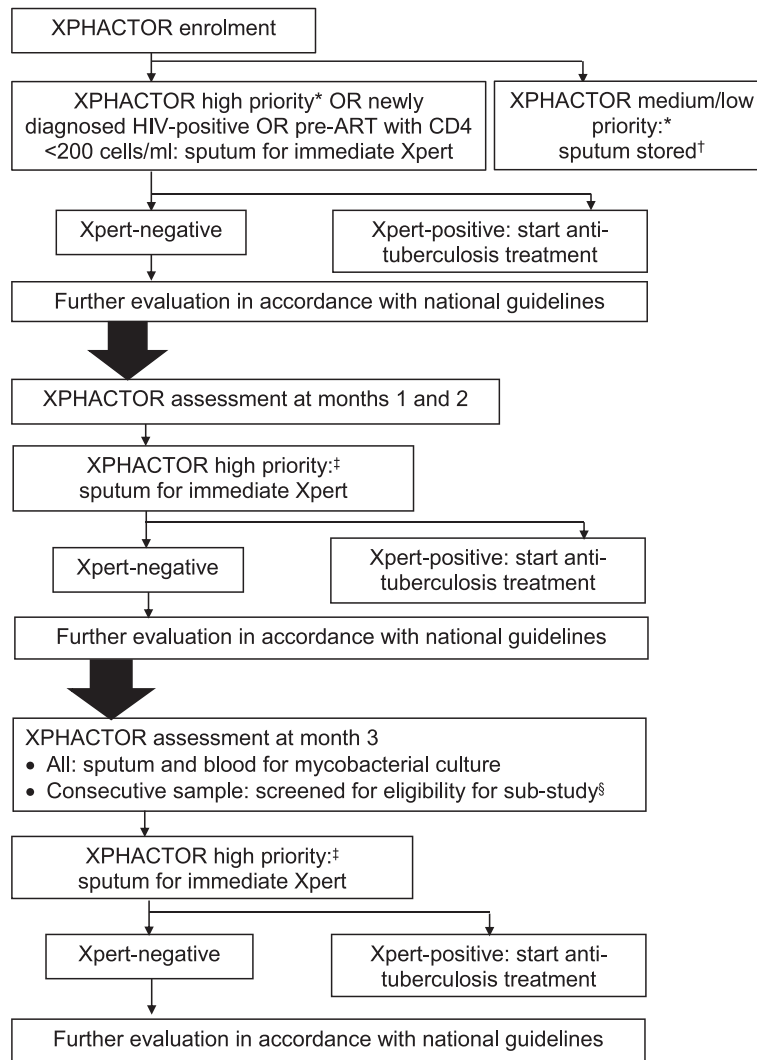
XPHACTOR enrolment

XPHACTOR high priority* OR newly diagnosed HIV-positive OR pre-ART with CD4 <200 cells/ml: sputum for immediate Xpert

XPHACTOR medium/low priority:* sputum stored†

Xpert-negative

Xpert-positive: start anti-tuberculosis treatment

Further evaluation in accordance with national guidelines

XPHACTOR assessment at months 1 and 2

XPHACTOR high priority:‡ sputum for immediate Xpert

Xpert-negative

Xpert-positive: start anti-tuberculosis treatment

Further evaluation in accordance with national guidelines

XPHACTOR assessment at month 3
• All: sputum and blood for mycobacterial culture
• Consecutive sample: screened for eligibility for sub-study§

XPHACTOR high priority:‡ sputum for immediate Xpert

Xpert-negative

Xpert-positive: start anti-tuberculosis treatment

Further evaluation in accordance with national guidelines